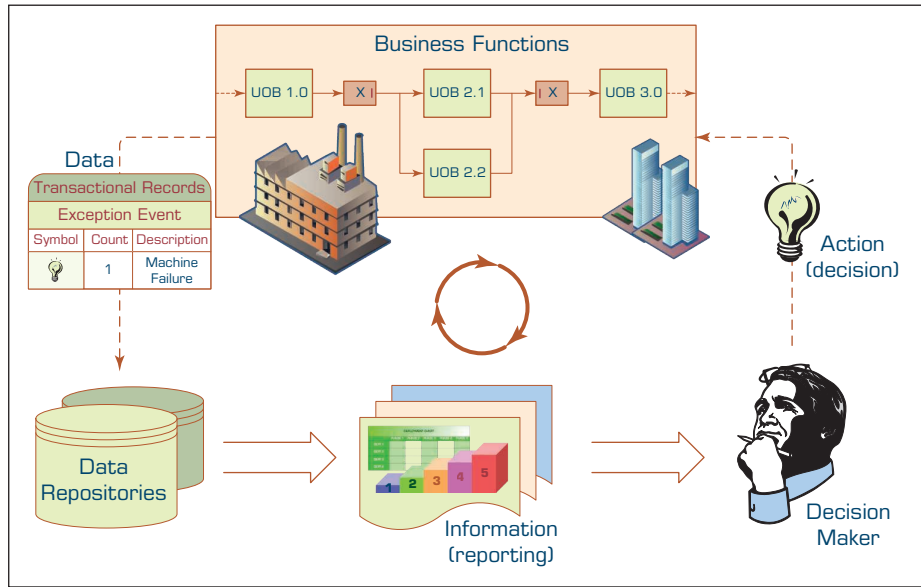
Business Functions

UOB 1.0

X

UOB 2.1

X

UOB 3.0

UOB 2.2

Data

Transactional Records

Exception Event

| Symbol | Count | Description |
|---|---|---|
| | 1 | Machine Failure |

Action (decision)

Data Repositories

1 2 3 4 5

Information (reporting)

Decision Maker